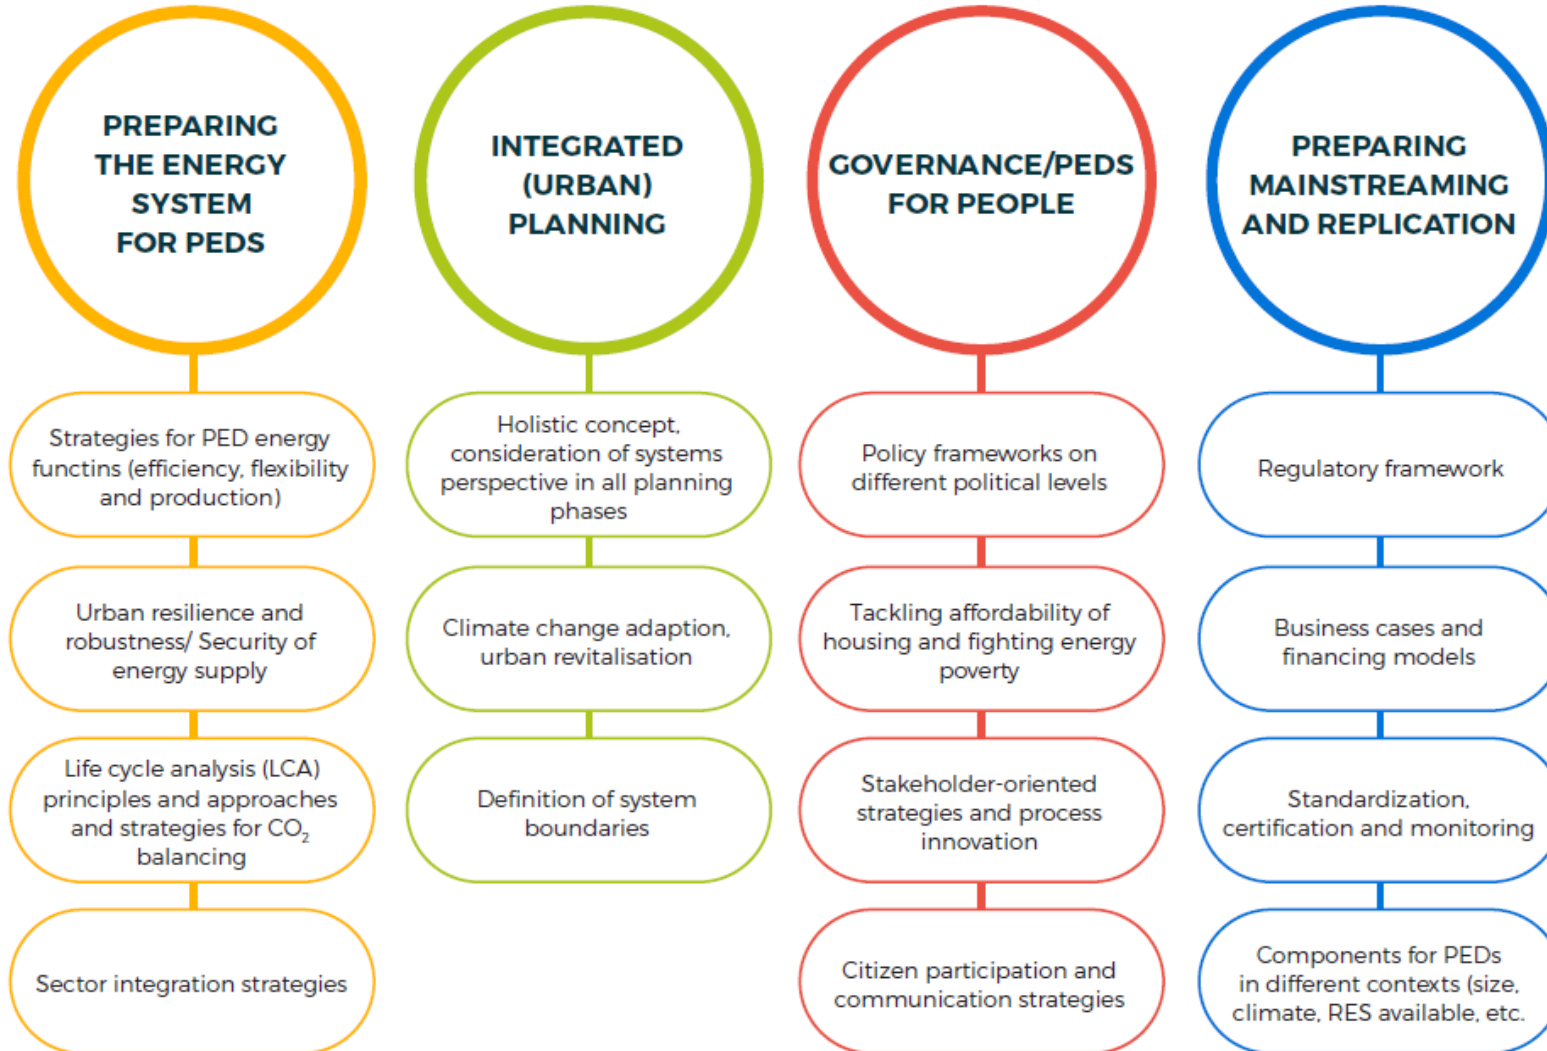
PREPARING THE ENERGY SYSTEM FOR PEDS

Strategies for PED energy functins (efficiency, flexibility and production)

Urban resilience and robustness/ Security of energy supply

Life cycle analysis (LCA) principles and approaches and strategies for $CO_2$ balancing

Sector integration strategies

INTEGRATED (URBAN) PLANNING

Holistic concept, consideration of systems perspective in all planning phases

Climate change adaption, urban revitalisation

Definition of system boundaries

GOVERNANCE/PEDS FOR PEOPLE

Policy frameworks on different political levels

Tackling affordability of housing and fighting energy poverty

Stakeholder-oriented strategies and process innovation

Citizen participation and communication strategies

PREPARING MAINSTREAMING AND REPLICATION

Regulatory framework

Business cases and financing models

Standardization, certification and monitoring

Components for PEDs in different contexts (size, climate, RES available, etc.